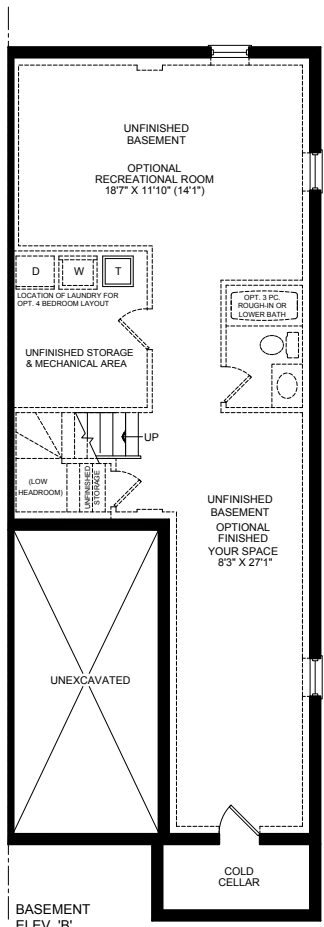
UNFINISHED BASEMENT

OPTIONAL RECREATIONAL ROOM 18'7" X 11'10" (14'1")

D

W

T

LOCATION OF LAUNDRY FOR OPT. 4 BEDROOM LAYOUT

OPT. 3 PC. ROUGH-IN OR LOWER BATH

UNFINISHED STORAGE & MECHANICAL AREA

UP

(LOW HEADROOM)

UNFINISHED STORAGE

UNFINISHED BASEMENT

OPTIONAL FINISHED YOUR SPACE 8'3" X 27'1"

UNEXCAVATED

COLD CELLAR

BASEMENT ELEV. 'B'